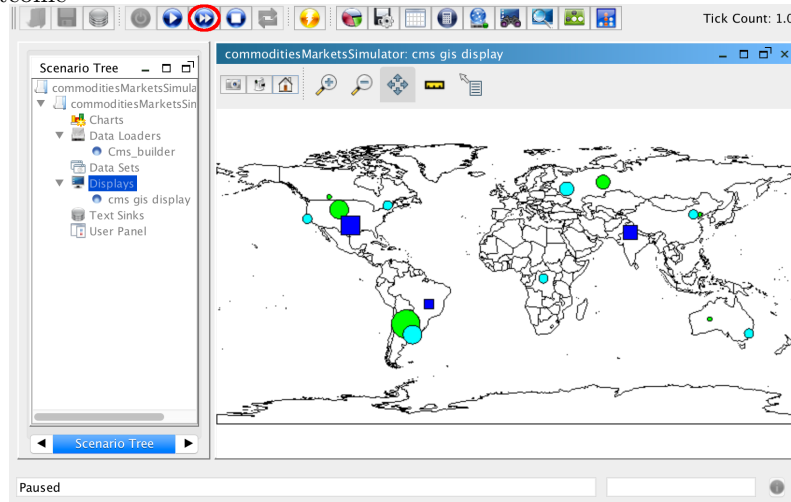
Tick Count: 1.0

Scenario Tree
commoditiesMarketsSimula
commoditiesMarketsSin
Charts
Data Loaders
Cms_builder
Data Sets
Displays
cms gis display
Text Sinks
User Panel

Scenario Tree

commoditiesMarketsSimulator: cms gis display

Paused